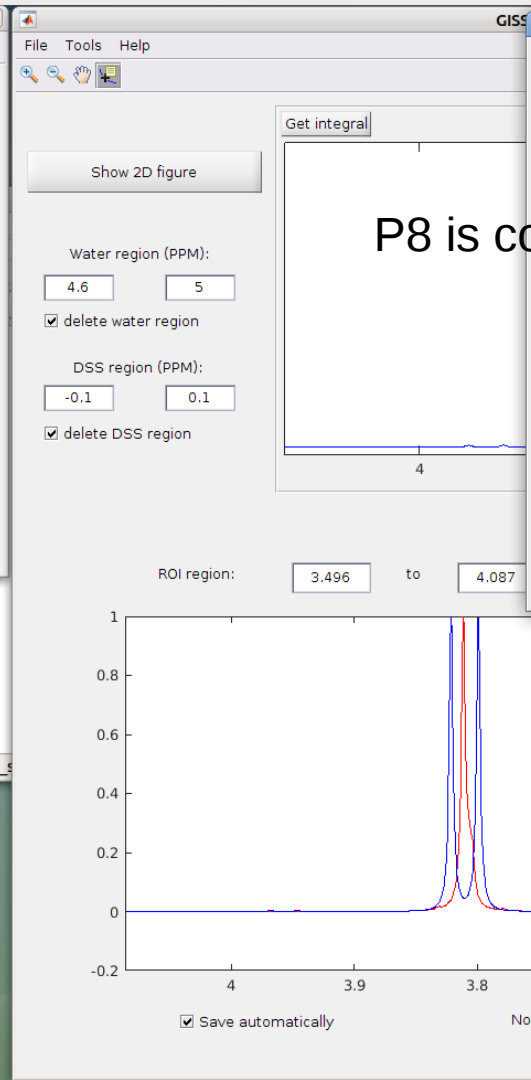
GISS

File Tools Help

Get integral

Show 2D figure

P8 is co

Water region (PPM):

4.6

5

☑ delete water region

DSS region (PPM):

-0.1

0.1

☑ delete DSS region

4

ROI region:

3.496

to

4.087

1

0.8

0.6

0.4

0.2

0

-0.2

4

3.9

3.8

☑ Save automatically

No